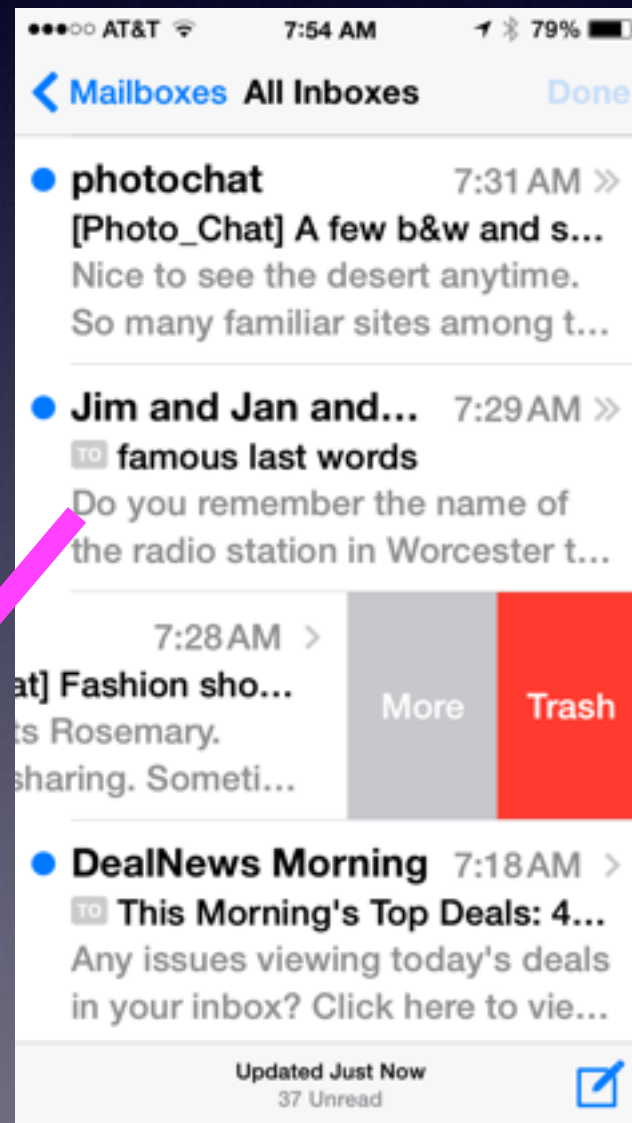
●●●○○ AT&T 7:54 AM 79%

Mailboxes All Inboxes Done

photochat 7:31 AM
[Photo_Chat] A few b&w and s...
Nice to see the desert anytime.
So many familiar sites among t...

Jim and Jan and... 7:29 AM
TO famous last words
Do you remember the name of
the radio station in Worcester t...

7:28 AM
at] Fashion sho...
ts Rosemary.
sharing. Someti...

More

Trash

DealNews Morning 7:18 AM
TO This Morning's Top Deals: 4...
Any issues viewing today's deals
in your inbox? Click here to vie...

Updated Just Now
37 Unread